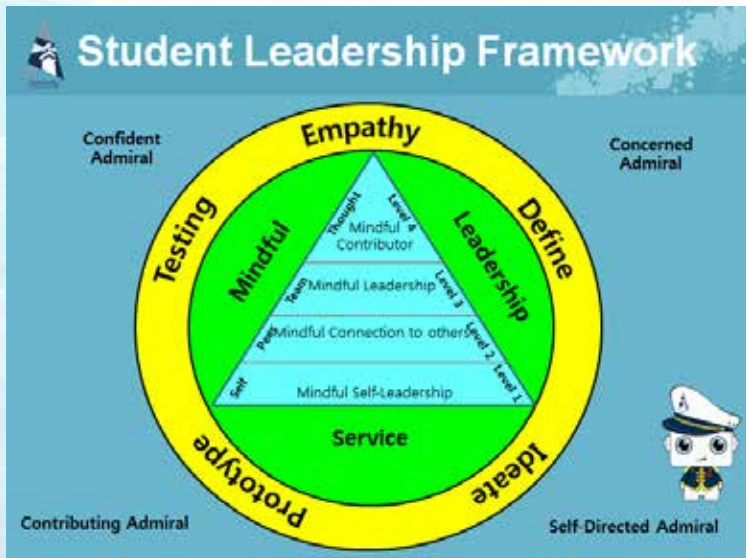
Student Leadership Framework

Confident Admiral

Concerned Admiral

Empathy

Testing

Define

Mindful

Leadership

Thought

Level 4

Mindful Contributor

Team

Mindful Leadership

Level 3

Peer

Mindful Connection to others

Level 2

Self

Mindful Self-Leadership

Level 1

Service

Prototype

Ideate

Contributing Admiral

Self-Directed Admiral